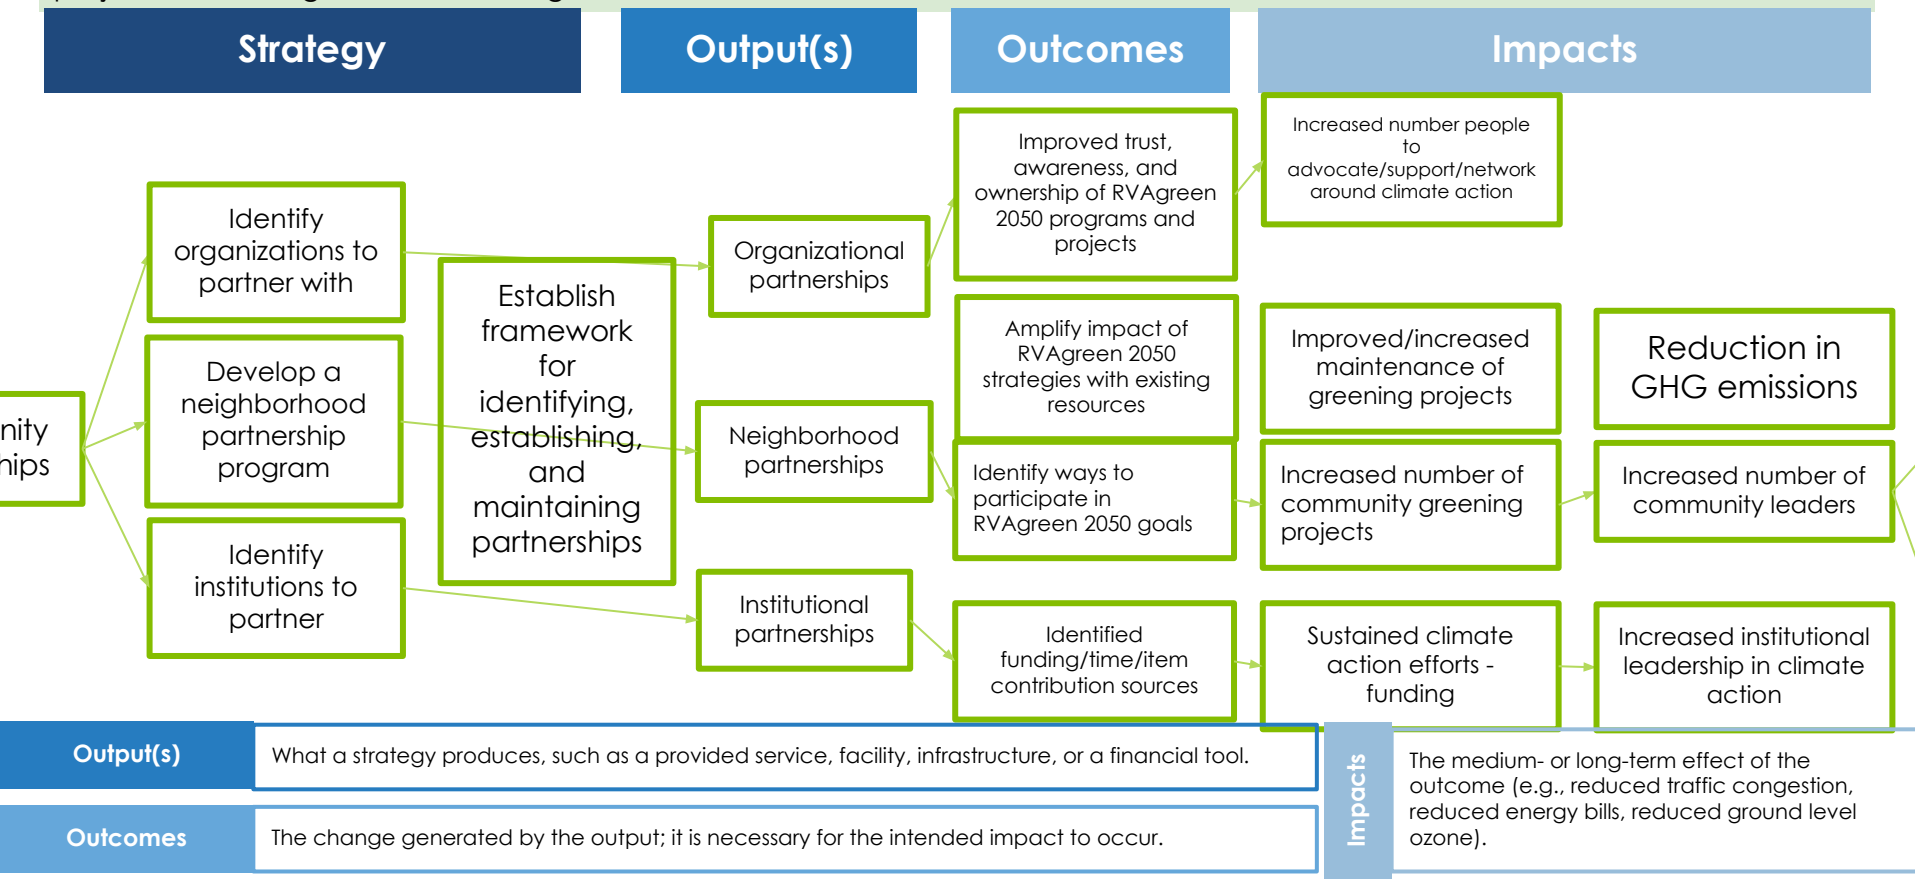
Strategy

Output(s)

Outcomes

Impacts

nity
hips

Identify organizations to partner with

Develop a neighborhood partnership program

Identify institutions to partner

Establish framework for identifying, establishing, and maintaining partnerships

Organizational partnerships

Neighborhood partnerships

Institutional partnerships

Improved trust, awareness, and ownership of RVAgreen 2050 programs and projects

Amplify impact of RVAgreen 2050 strategies with existing resources

Identify ways to participate in RVAgreen 2050 goals

Identified funding/time/item contribution sources

Increased number people to advocate/support/network around climate action

Improved/increased maintenance of greening projects

Increased number of community greening projects

Sustained climate action efforts - funding

Reduction in GHG emissions

Increased number of community leaders

Increased institutional leadership in climate action

| Output(s) | What a strategy produces, such as a provided service, facility, infrastructure, or a financial tool. |
|---|---|
| Outcomes | The change generated by the output; it is necessary for the intended impact to occur. |

Impacts

The medium- or long-term effect of the outcome (e.g., reduced traffic congestion, reduced energy bills, reduced ground level ozone).